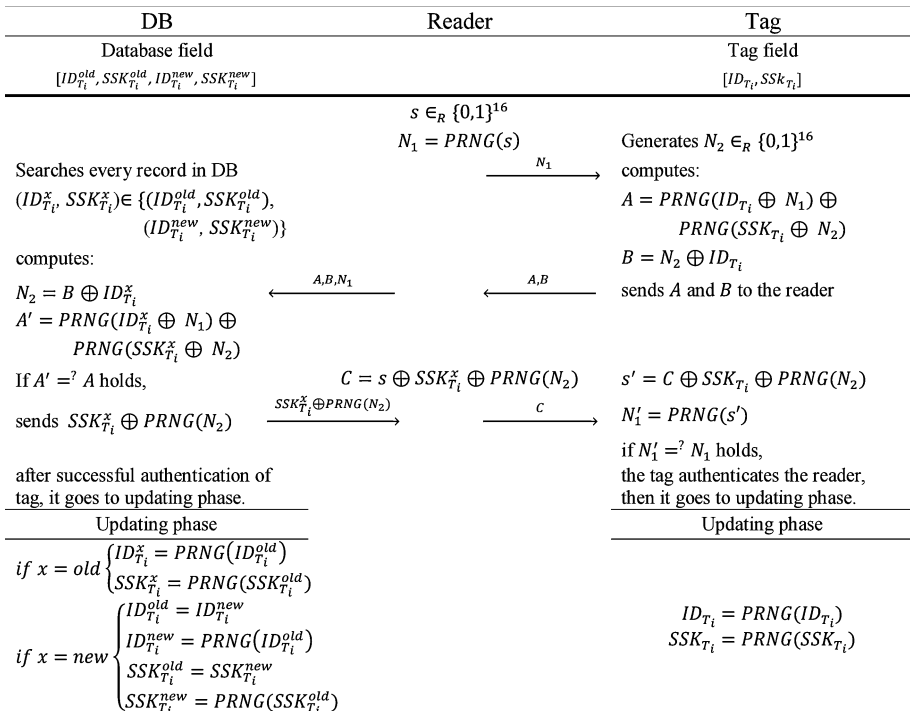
DB

Database field

$[ID_{T_i}^{old}, SSK_{T_i}^{old}, ID_{T_i}^{new}, SSK_{T_i}^{new}]$

Reader

Tag

Tag field

$[ID_{T_i}, SSk_{T_i}]$

$s \in_R \{0,1\}^{16}$

$N_1 = PRNG(s)$

Generates $N_2 \in_R \{0,1\}^{16}$

$N_1$

Searches every record in DB

$(ID_{T_i}^x, SSK_{T_i}^x) \in \{(ID_{T_i}^{old}, SSK_{T_i}^{old}), (ID_{T_i}^{new}, SSK_{T_i}^{new})\}$

computes:

$A = PRNG(ID_{T_i} \oplus N_1) \oplus PRNG(SSK_{T_i} \oplus N_2)$

$B = N_2 \oplus ID_{T_i}$

sends $A$ and $B$ to the reader

computes:

$N_2 = B \oplus ID_{T_i}^x$

$A,B,N_1$

$A,B$

$A' = PRNG(ID_{T_i}^x \oplus N_1) \oplus PRNG(SSK_{T_i}^x \oplus N_2)$

If $A' =^? A$ holds,

$C = s \oplus SSK_{T_i}^x \oplus PRNG(N_2)$

$s' = C \oplus SSK_{T_i} \oplus PRNG(N_2)$

sends $SSK_{T_i}^x \oplus PRNG(N_2)$

$SSK_{T_i}^x \oplus PRNG(N_2)$

$C$

$N_1' = PRNG(s')$

if $N_1' =^? N_1$ holds,

the tag authenticates the reader, then it goes to updating phase.

after successful authentication of tag, it goes to updating phase.

Updating phase

$if\ x = old \begin{cases} ID_{T_i}^x = PRNG(ID_{T_i}^{old}) \\ SSK_{T_i}^x = PRNG(SSK_{T_i}^{old}) \end{cases}$

$if\ x = new \begin{cases} ID_{T_i}^{old} = ID_{T_i}^{new} \\ ID_{T_i}^{new} = PRNG(ID_{T_i}^{old}) \\ SSK_{T_i}^{old} = SSK_{T_i}^{new} \\ SSK_{T_i}^{new} = PRNG(SSK_{T_i}^{old}) \end{cases}$

Updating phase

$ID_{T_i} = PRNG(ID_{T_i})$

$SSK_{T_i} = PRNG(SSK_{T_i})$